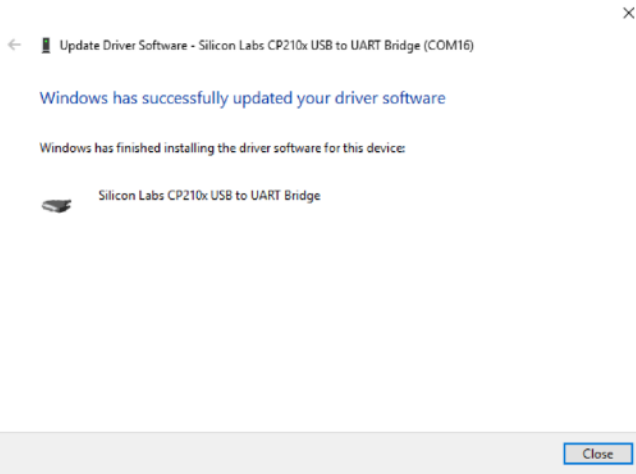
Update Driver Software - Silicon Labs CP210x USB to UART Bridge (COM16)

Windows has successfully updated your driver software

Windows has finished installing the driver software for this device:

Silicon Labs CP210x USB to UART Bridge

Close